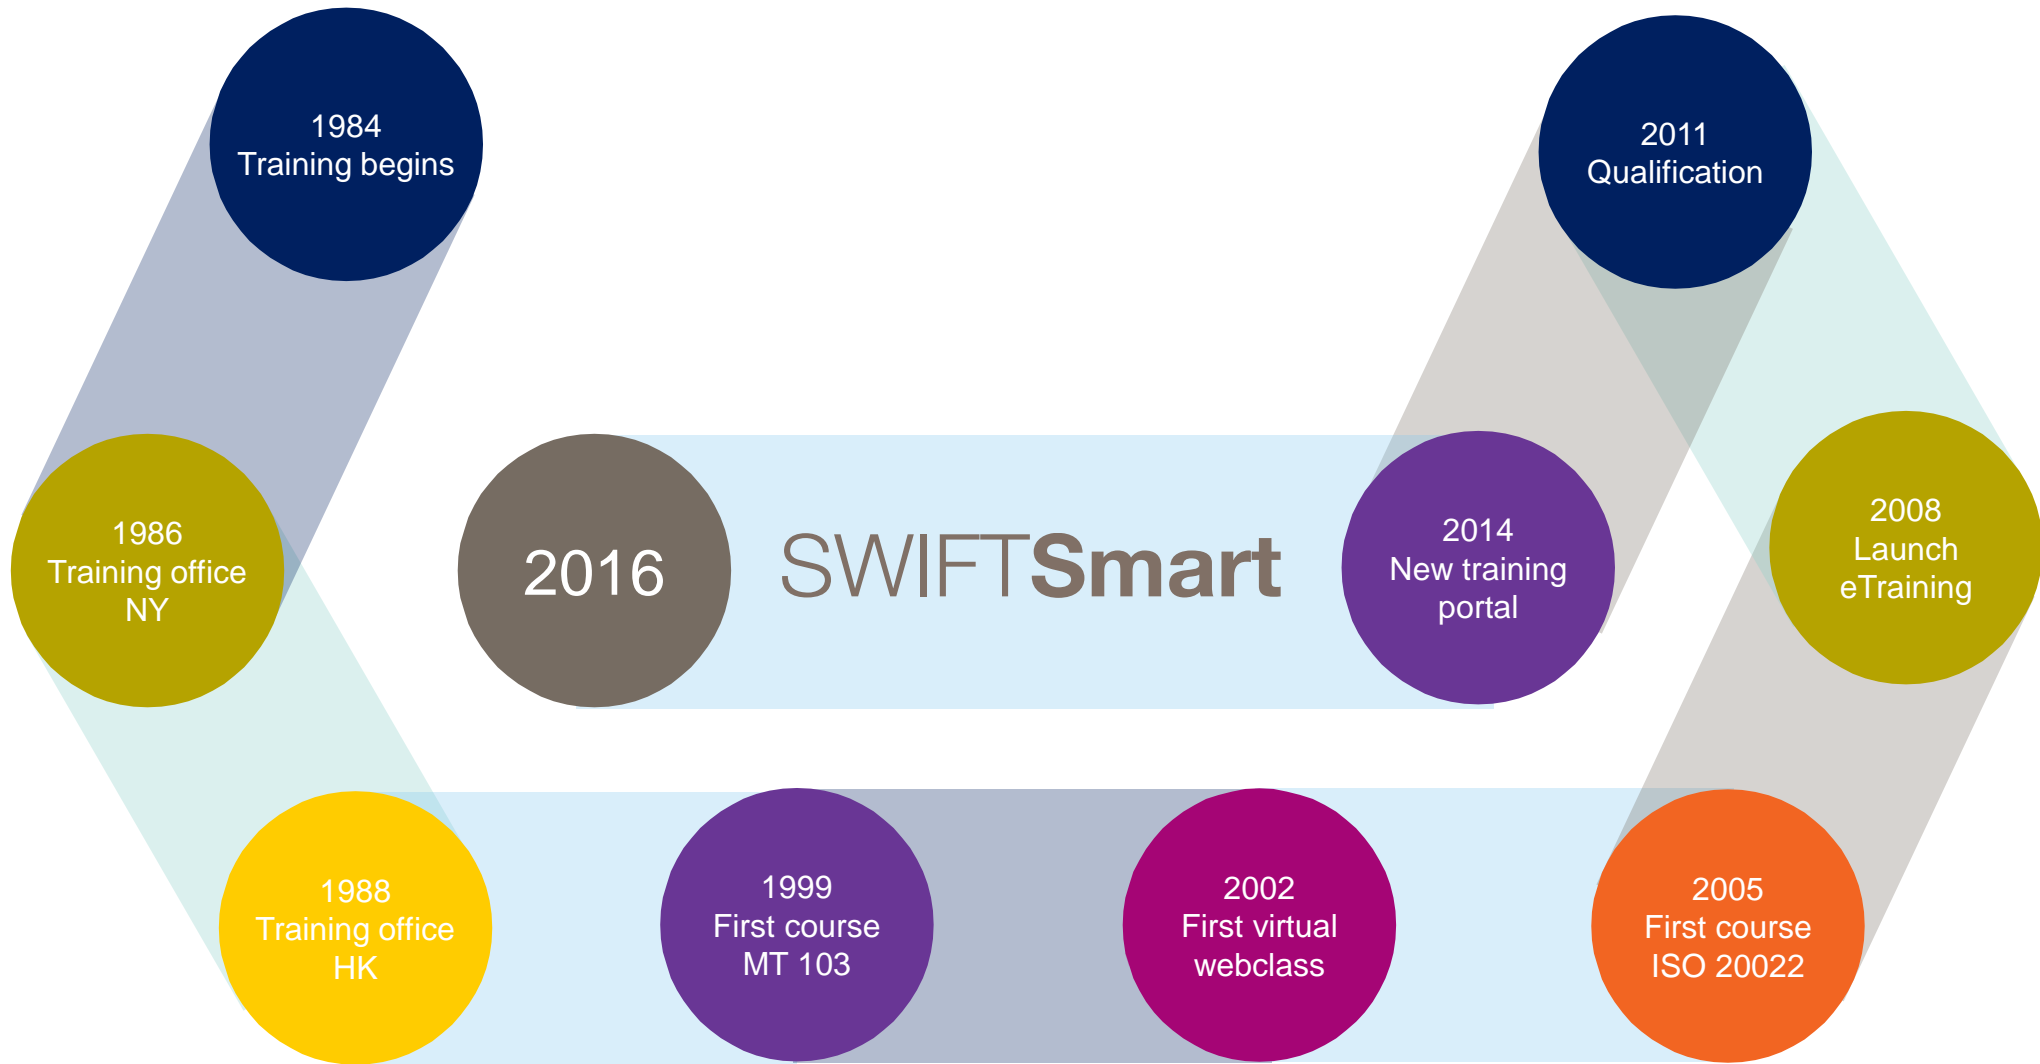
1984
Training begins

2011
Qualification

1986
Training office
NY

2016

SWIFTSmart

2014
New training
portal

2008
Launch
eTraining

1988
Training office
HK

1999
First course
MT 103

2002
First virtual
webclass

2005
First course
ISO 20022